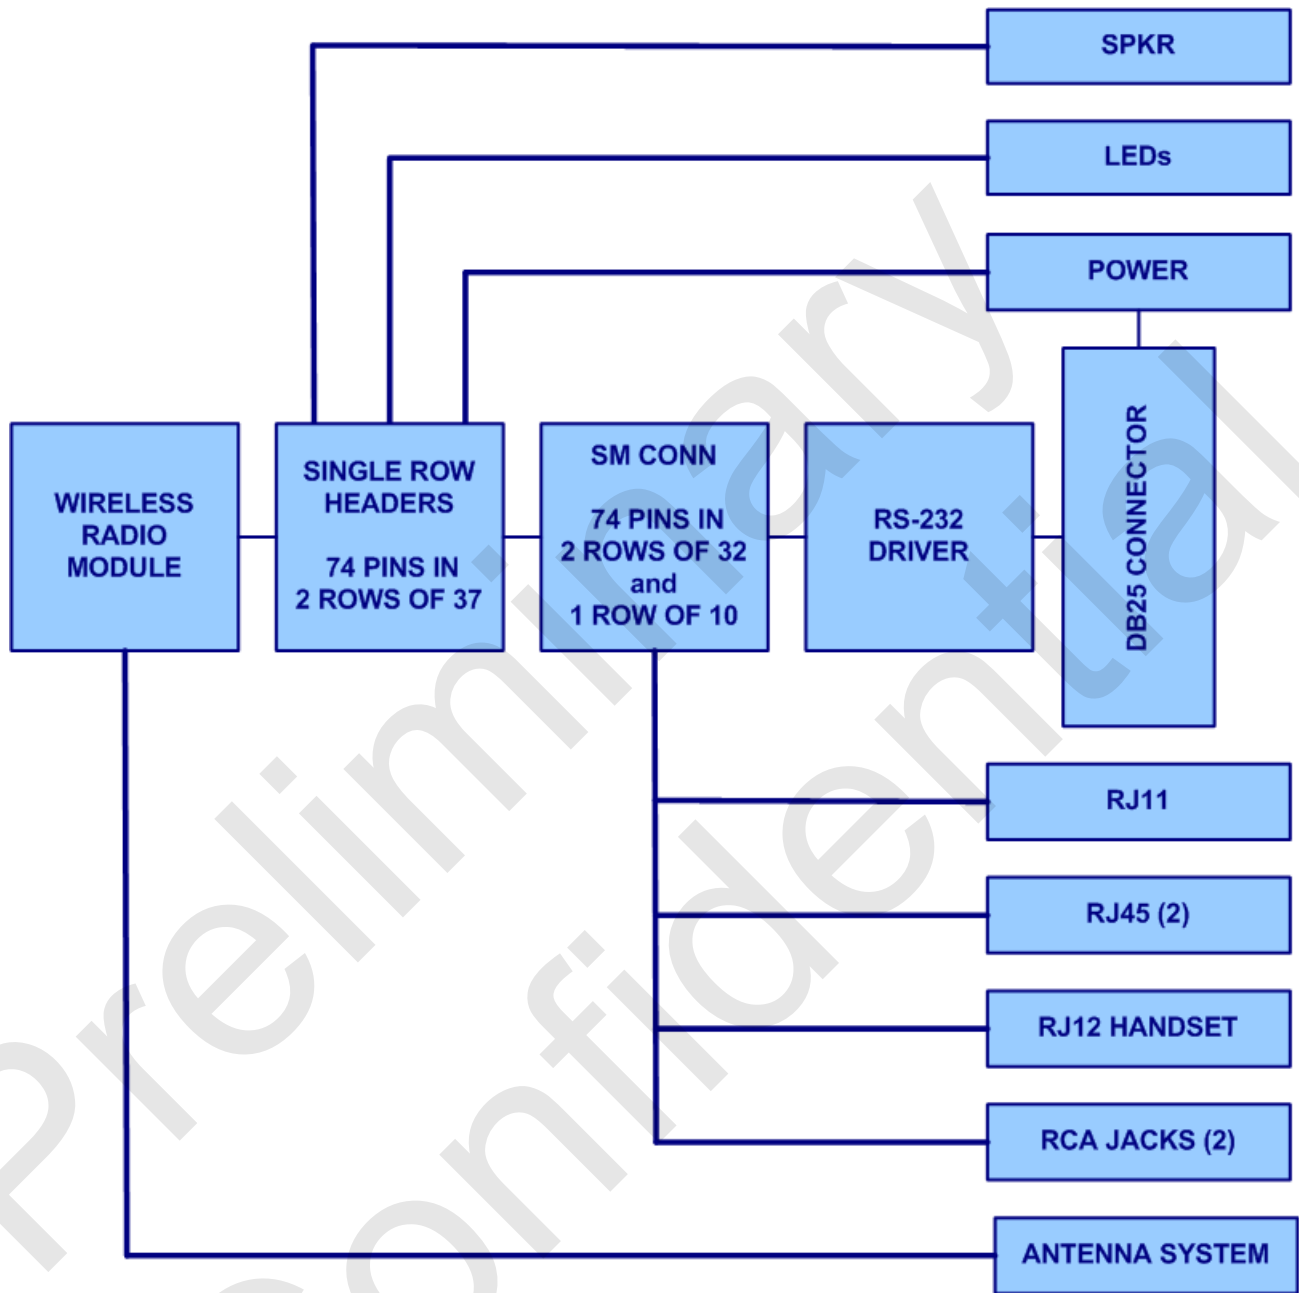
SPKR

LEDs

POWER

WIRELESS RADIO MODULE

SINGLE ROW HEADERS

74 PINS IN 2 ROWS OF 37

SM CONN

74 PINS IN 2 ROWS OF 32 and 1 ROW OF 10

RS-232 DRIVER

DB25 CONNECTOR

RJ11

RJ45 (2)

RJ12 HANDSET

RCA JACKS (2)

ANTENNA SYSTEM

Preliminary

Confidential